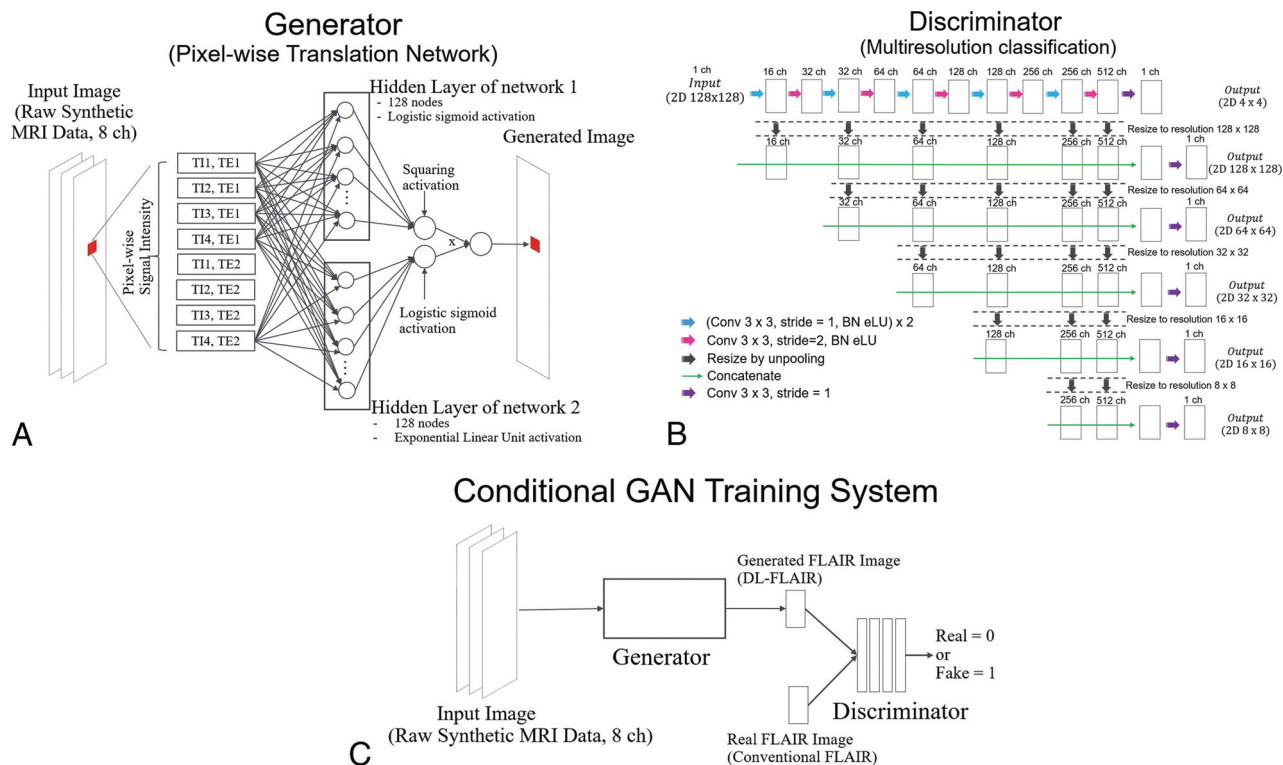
Generator
(Pixel-wise Translation Network)

Input Image
(Raw Synthetic MRI Data, 8 ch)

Pixel-wise Signal Intensity

TI1, TE1
TI2, TE1
TI3, TE1
TI4, TE1
TI1, TE2
TI2, TE2
TI3, TE2
TI4, TE2

Hidden Layer of network 1
- 128 nodes
- Logistic sigmoid activation

Squaring activation

x

Logistic sigmoid activation

Generated Image

Hidden Layer of network 2
- 128 nodes
- Exponential Linear Unit activation

A

Discriminator
(Multiresolution classification)

1 ch
Input
(2D 128x128)

16 ch 32 ch 32 ch 64 ch 64 ch 128 ch 128 ch 256 ch 256 ch 512 ch 1 ch

Output
(2D 4 x 4)

Resize to resolution 128 x 128

16 ch 32 ch 64 ch 128 ch 256 ch 512 ch 1 ch

Output
(2D 128 x 128)

Resize to resolution 64 x 64

32 ch 64 ch 128 ch 256 ch 512 ch 1 ch

Output
(2D 64 x 64)

Resize to resolution 32 x 32

64 ch 128 ch 256 ch 512 ch 1 ch

Output
(2D 32 x 32)

Resize to resolution 16 x 16

128 ch 256 ch 512 ch 1 ch

Output
(2D 16 x 16)

Resize to resolution 8 x 8

256 ch 512 ch 1 ch

Output
(2D 8 x 8)

(Conv 3 x 3, stride = 1, BN eLU) x 2
Conv 3 x 3, stride=2, BN eLU
Resize by unpooling
Concatenate
Conv 3 x 3, stride = 1

B

Conditional GAN Training System

Input Image
(Raw Synthetic MRI Data, 8 ch)

Generator

Generated FLAIR Image
(DL-FLAIR)

Real FLAIR Image
(Conventional FLAIR)

Discriminator

Real = 0
or
Fake = 1

C